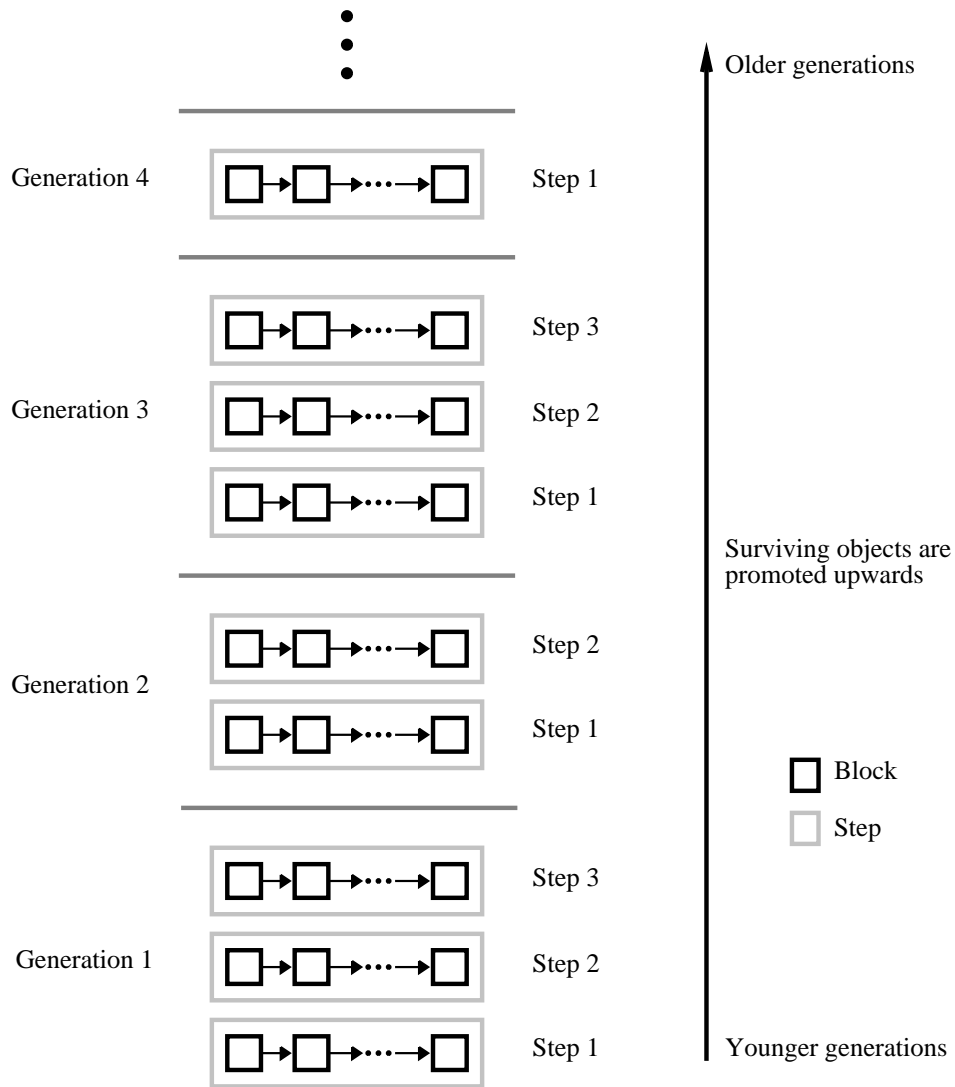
Older generations

Generation 4

Step 1

Step 3

Generation 3

Step 2

Step 1

Surviving objects are promoted upwards

Step 2

Generation 2

Step 1

Block

Step

Step 3

Generation 1

Step 2

Step 1

Younger generations